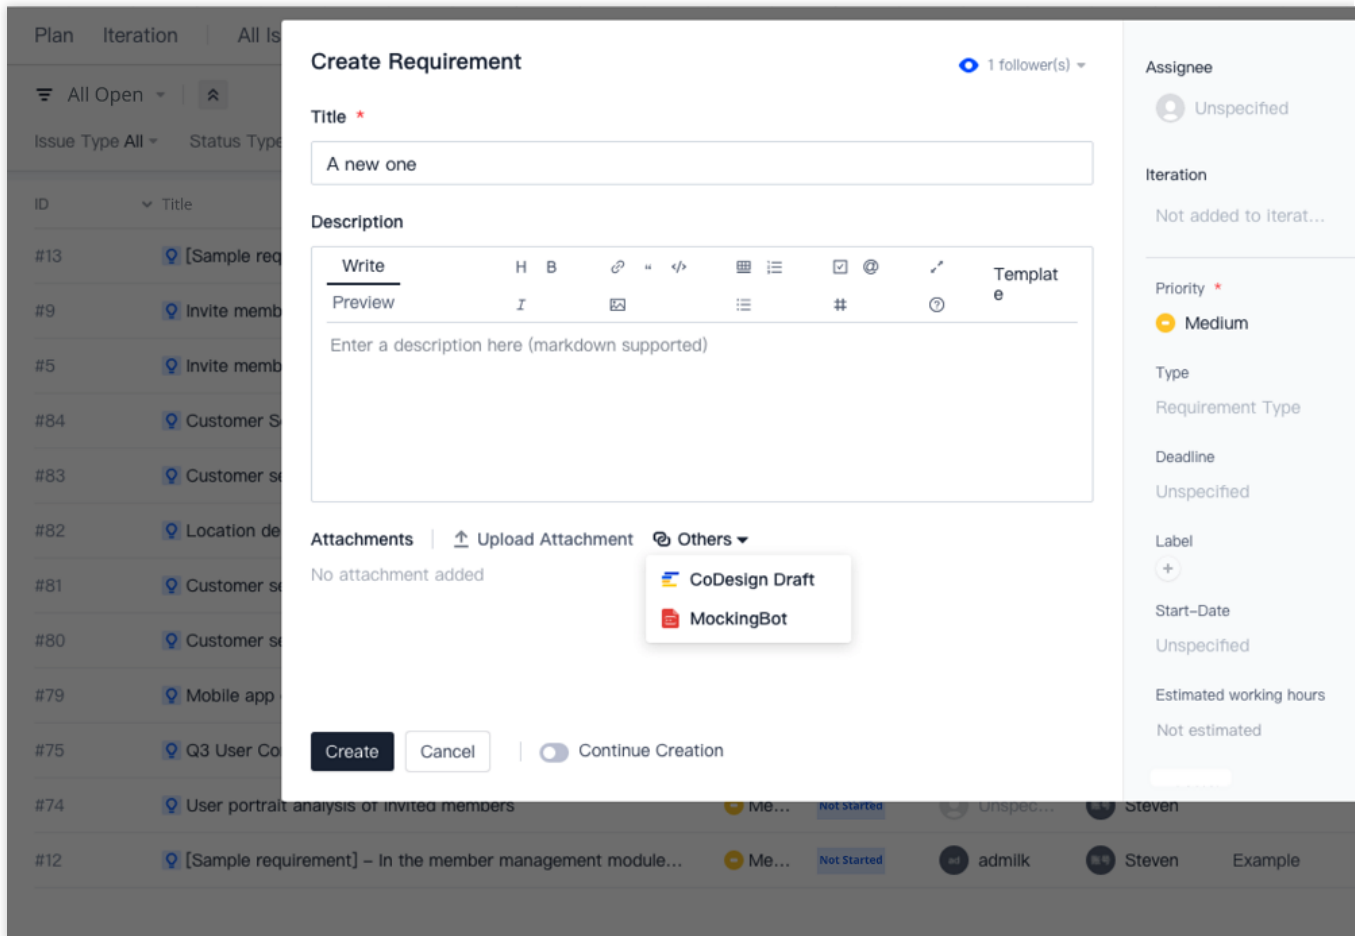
Plan Iteration All Is

All Open

Issue Type All Status Type

ID Title

#13 [Sample req
#9 Invite memb
#5 Invite memb
#84 Customer S
#83 Customer se
#82 Location de
#81 Customer se
#80 Customer se
#79 Mobile app
#75 Q3 User Co
#74 User portrait analysis of invited members Me... Not Started Unspec... Steven
#12 [Sample requirement] – In the member management module... Me... Not Started admilk Steven Example

Create Requirement

1 follower(s)

Title *

A new one

Description

Write H B Templat e

Preview

Enter a description here (markdown supported)

Attachments Upload Attachment Others

No attachment added

CoDesign Draft

MockingBot

Create Cancel Continue Creation

Assignee

Unspecified

Iteration

Not added to iterat...

Priority *

Medium

Type

Requirement Type

Deadline

Unspecified

Label

Start-Date

Unspecified

Estimated working hours

Not estimated